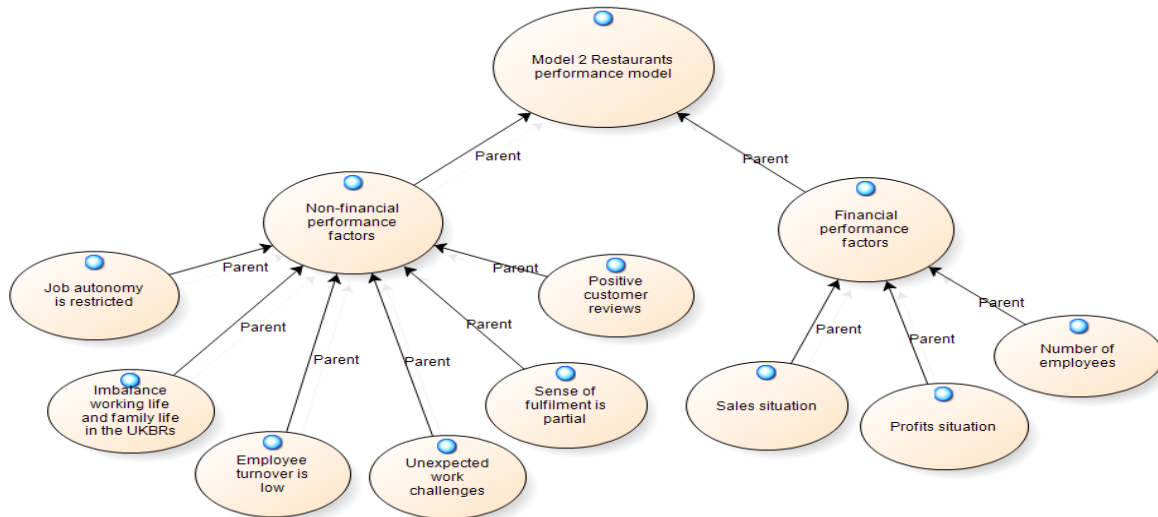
Model 2 Restaurants performance model

Parent

Parent

Non-financial performance factors

Financial performance factors

Job autonomy is restricted

Parent

Parent

Positive customer reviews

Parent

Parent

Parent

Parent

Parent

Parent

Parent

Parent

Number of employees

Imbalance working life and family life in the UKBRs

Employee turnover is low

Unexpected work challenges

Sense of fulfilment is partial

Sales situation

Profits situation